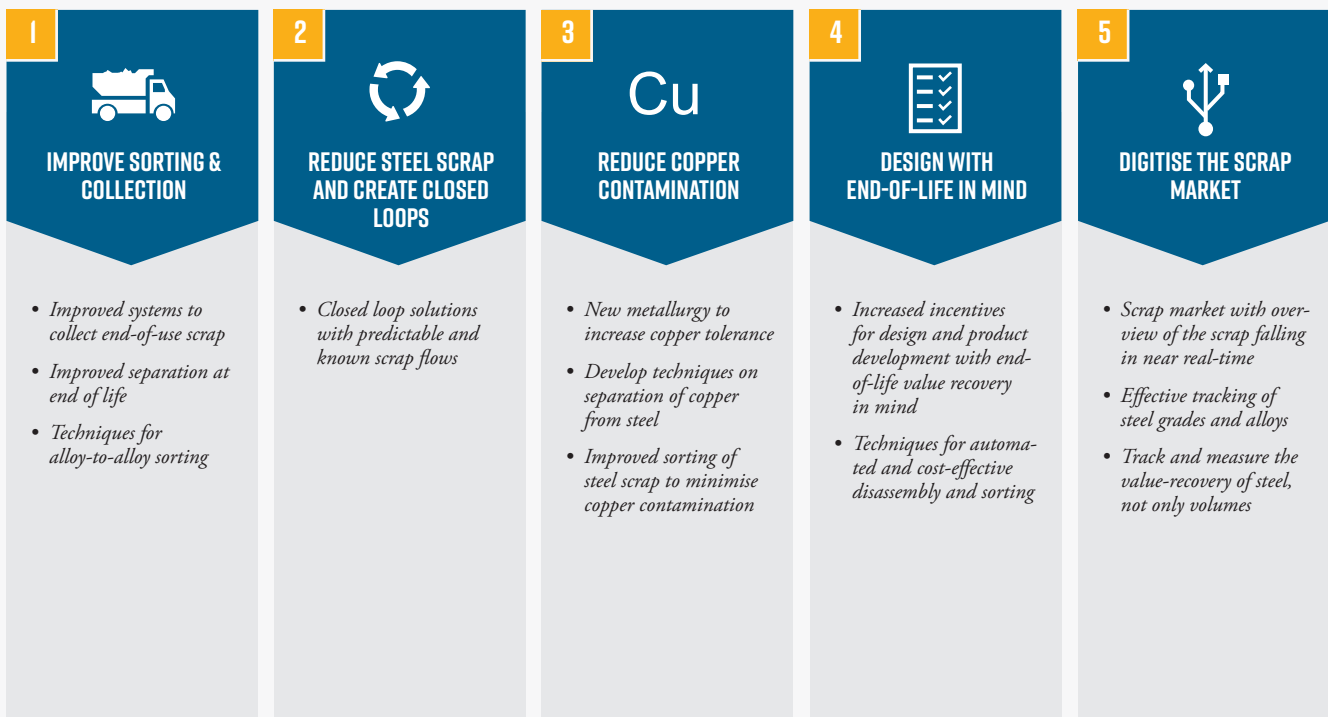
1

IMPROVE SORTING & COLLECTION

• Improved systems to collect end-of-use scrap
• Improved separation at end of life
• Techniques for alloy-to-alloy sorting

2

REDUCE STEEL SCRAP AND CREATE CLOSED LOOPS

• Closed loop solutions with predictable and known scrap flows

3

Cu

REDUCE COPPER CONTAMINATION

• New metallurgy to increase copper tolerance
• Develop techniques on separation of copper from steel
• Improved sorting of steel scrap to minimise copper contamination

4

DESIGN WITH END-OF-LIFE IN MIND

• Increased incentives for design and product development with end-of-life value recovery in mind
• Techniques for automated and cost-effective disassembly and sorting

5

DIGITISE THE SCRAP MARKET

• Scrap market with overview of the scrap falling in near real-time
• Effective tracking of steel grades and alloys
• Track and measure the value-recovery of steel, not only volumes